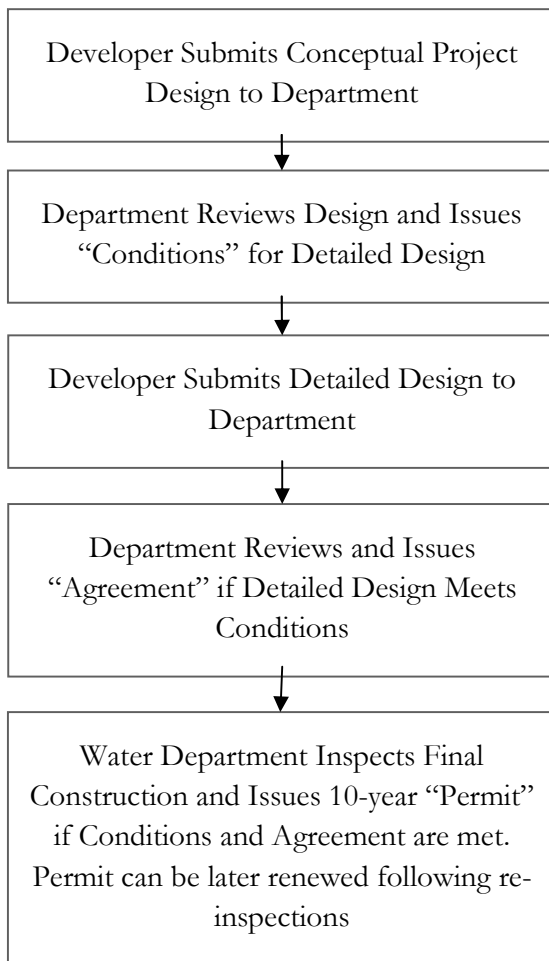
Developer Submits Conceptual Project Design to Department

Department Reviews Design and Issues “Conditions” for Detailed Design

Developer Submits Detailed Design to Department

Department Reviews and Issues “Agreement” if Detailed Design Meets Conditions

Water Department Inspects Final Construction and Issues 10-year “Permit” if Conditions and Agreement are met. Permit can be later renewed following re-inspections